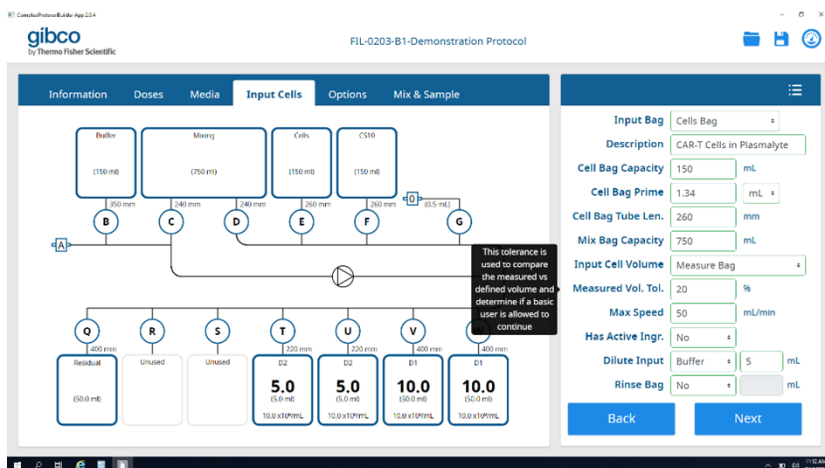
CompleoProtocolBuilder-App 2.0.4

gibco
by Thermo Fisher Scientific

FIL-0203-B1-Demonstration Protocol

Information Doses Media Input Cells Options Mix & Sample

Buffer
(150 ml)
350 mm

Mixing
(750 ml)
240 mm
240 mm

Cells
(150 ml)
260 mm

CS10
(150 ml)
260 mm

O (0.5 mL)

B C D E F G

A

This tolerance is used to compare the measured vs defined volume and determine if a basic user is allowed to continue

Q R S T U V W

400 mm 220 mm 220 mm 400 mm 400 mm

Residual
(50.0 ml)

Unused

Unused

D2
5.0
(5.0 ml)
10.0 x10^6/mL

D2
5.0
(5.0 ml)
10.0 x10^6/mL

D1
10.0
(50.0 ml)
10.0 x10^6/mL

D1
10.0
(50.0 ml)
10.0 x10^6/mL

Input Bag: Cells Bag
Description: CAR-T Cells in Plasmalyte
Cell Bag Capacity: 150 mL
Cell Bag Prime: 1.34 mL
Cell Bag Tube Len.: 260 mm
Mix Bag Capacity: 750 mL
Input Cell Volume: Measure Bag
Measured Vol. Tol.: 20 %
Max Speed: 50 mL/min
Has Active Ingr.: No
Dilute Input: Buffer 5 mL
Rinse Bag: No mL

Back
Next